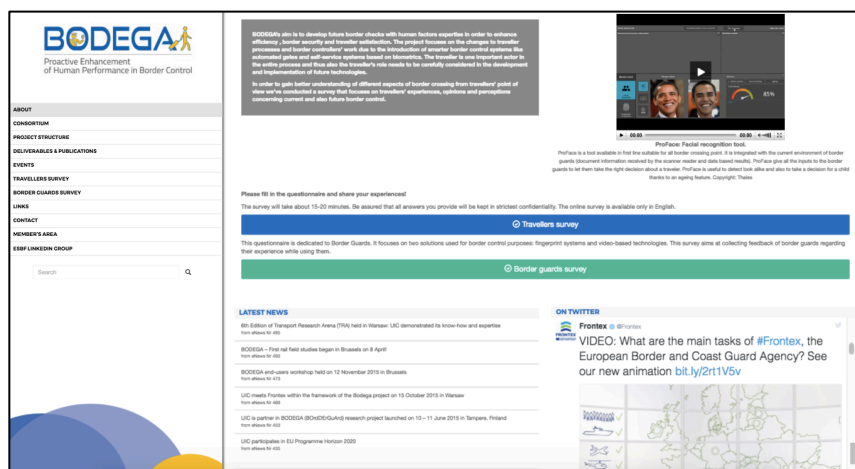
BODEGA
Proactive Enhancement of Human Performance in Border Control

ABOUT
CONSORTIUM
PROJECT STRUCTURE
DELIVERABLES & PUBLICATIONS
EVENTS
TRAVELLERS SURVEY
BORDER GUARDS SURVEY
LINKS
CONTACT
MEMBER'S AREA
ESBF LINKEDIN GROUP

Search

BODEGA's aim is to develop future border checks with human factors expertise in order to enhance efficiency , border security and traveller satisfaction. The project focuses on the changes to traveller processes and border controllers' work due to the introduction of smarter border control systems like automated gates and self-service systems based on biometrics. The traveller is one important actor in the entire process and thus also the traveller's role needs to be carefully considered in the development and implementation of future technologies.

In order to gain better understanding of different aspects of border crossing from travellers' point of view we've conducted a survey that focuses on travellers' experiences, opinions and perceptions concerning current and also future border control.

85%

00:00 00:00

ProFace: Facial recognition tool.
ProFace is a tool available in first line suitable for all border crossing point. It is integrated with the current environment of border guards (document information received by the scanner reader and data based results). ProFace give all the inputs to the border guards to let them take the right decision about a traveler. ProFace is useful to detect look alike and also to take a decision for a child thanks to an ageing feature. Copyright: Thales

Please fill in the questionnaire and share your experiences!

The survey will take about 15-20 minutes. Be assured that all answers you provide will be kept in strictest confidentiality. The online survey is available only in English.

Travellers survey

This questionnaire is dedicated to Border Guards. It focuses on two solutions used for border control purposes: fingerprint systems and video-based technologies. This survey aims at collecting feedback of border guards regarding their experience while using them.

Border guards survey

LATEST NEWS

6th Edition of Transport Research Arena (TRA) held in Warsaw: UIC demonstrated its know-how and expertise
from eNews Nr 493

BODEGA – First rail field studies began in Brussels on 8 April!
from eNews Nr 488

BODEGA end-users workshop held on 12 November 2015 in Brussels
from eNews Nr 473

UIC meets Frontex within the framework of the Bodega project on 15 October 2015 in Warsaw
from eNews Nr 466

UIC is partner in BODEGA (BOrdDEr-GuArd) research project launched on 10 – 11 June 2015 in Tampere, Finland
from eNews Nr 453

UIC participates in EU Programme Horizon 2020
from eNews Nr 430

ON TWITTER

Frontex @Frontex

VIDEO: What are the main tasks of #Frontex, the European Border and Coast Guard Agency? See our new animation bit.ly/2rt1V5v